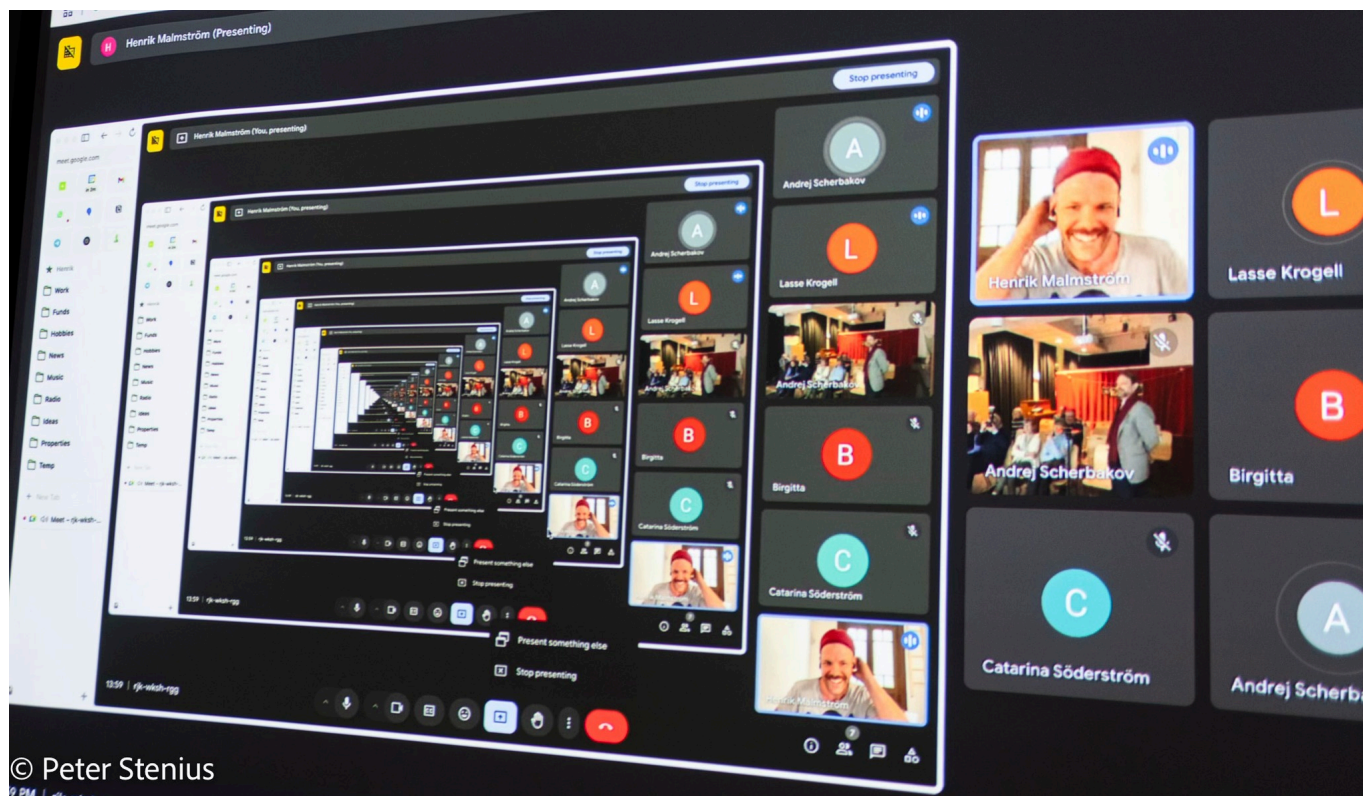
Henrik Malmström (Presenting)

Stop presenting

Henrik Malmström (You, presenting)

meet.google.com

Henrik

Work

Funds

Hobbies

News

Music

Radio

Ideas

Properties

Temp

New Tab

Meet – rjk-wksh-rgg

Stop presenting

Henrik Malmström (You, presenting)

A

Andrej Scherbakov

L

Lasse Krogell

Andrej Scherbakov

B

Birgitta

C

Catarina Söderström

Henrik Malmström

Present something else

Stop presenting

13:59 | rjk-wksh-rgg

7

Henrik Malmström

L

Lasse Krogell

Andrej Scherbakov

B

Birgitta

C

Catarina Söderström

A

Andrej Scherba

© Peter Stenius